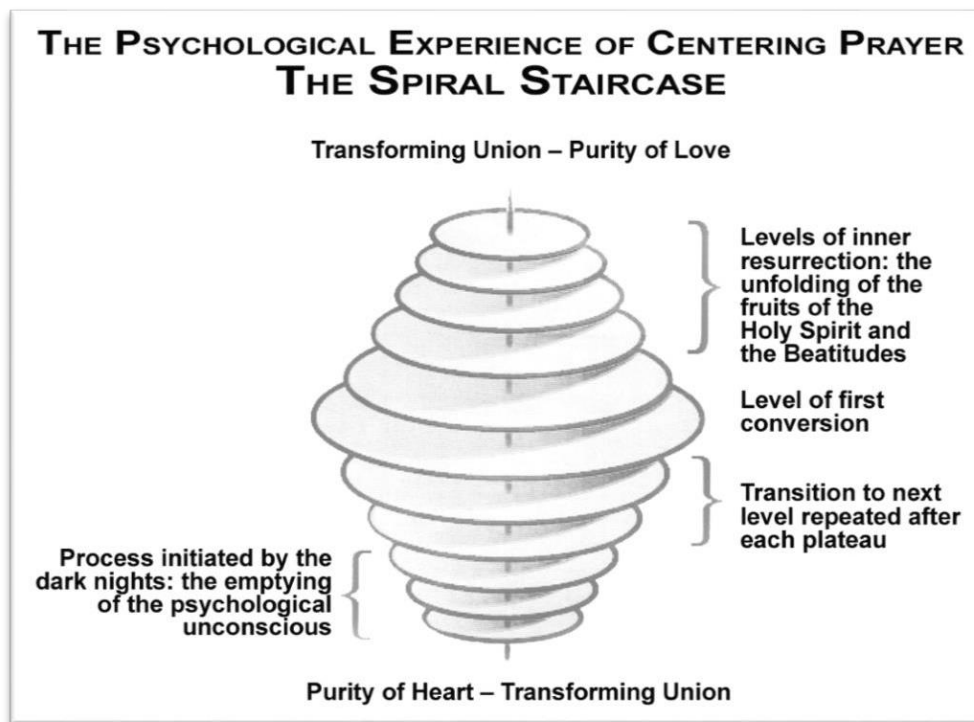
The Psychological Experience of Centering Prayer
The Spiral Staircase

Transforming Union – Purity of Love

Levels of inner resurrection: the unfolding of the fruits of the Holy Spirit and the Beatitudes

Level of first conversion

Transition to next level repeated after each plateau

Process initiated by the dark nights: the emptying of the psychological unconscious

Purity of Heart – Transforming Union